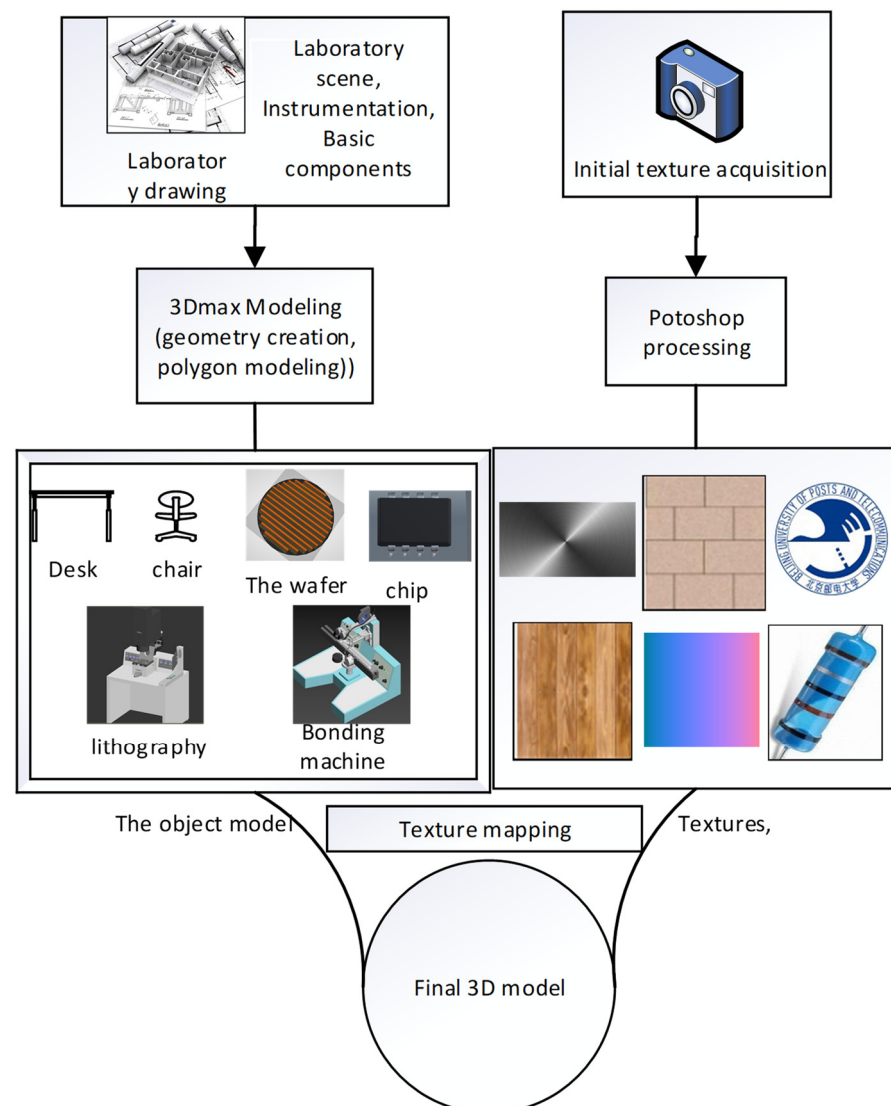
Laborator y drawing

Laboratory scene, Instrumentation, Basic components

Initial texture acquisition

3Dmax Modeling (geometry creation, polygon modeling))

Potoshop processing

Desk

chair

The wafer

chip

lithography

Bonding machine

BEIJING UNIVERSITY OF POSTS AND TELECOMMUNICATIONS

北京邮电大学

The object model

Texture mapping

Textures,

Final 3D model